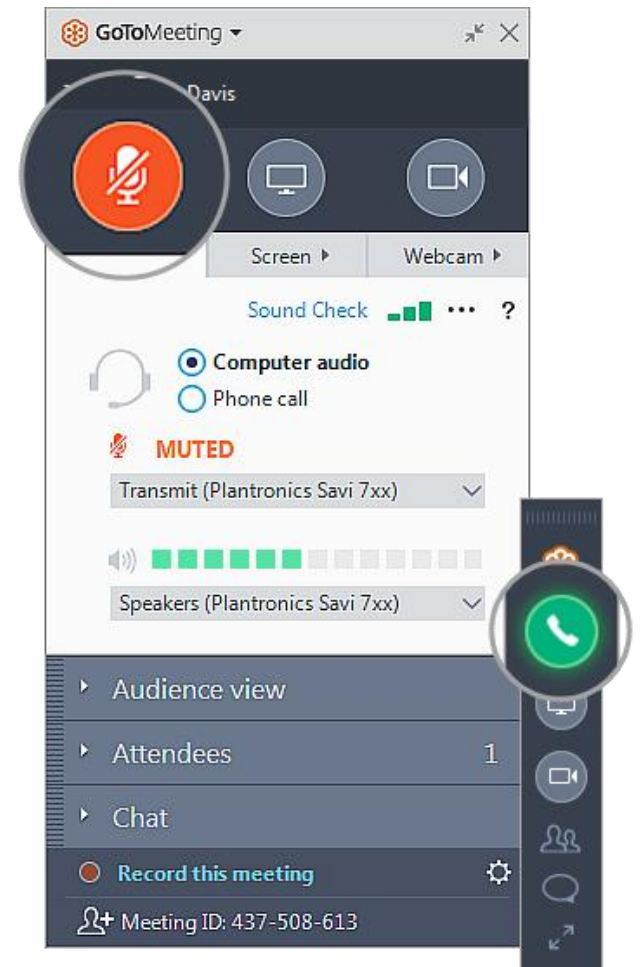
GoToMeeting

Davis

Screen

Webcam

Sound Check

?

Computer audio

Phone call

MUTED

Transmit (Plantronics Savi 7xx)

Speakers (Plantronics Savi 7xx)

Audience view

Attendees 1

Chat

Record this meeting

Meeting ID: 437-508-613